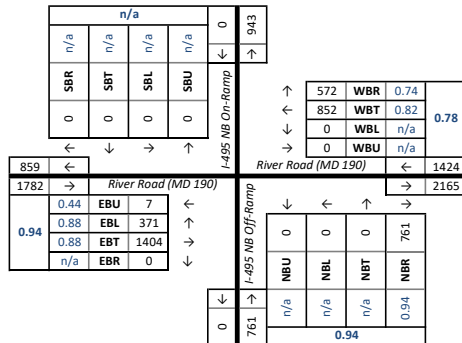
n/a

n/a n/a n/a n/a

SBR SBT SBL SBU

0 0 0 0

← ↓ → ↑

0 ↓

943 ↑

I-495 NB On-Ramp

↑ 572 WBR 0.74
← 852 WBT 0.82
↓ 0 WBL n/a
→ 0 WBU n/a

0.78

River Road (MD 190)

859 ←
1782 → River Road (MD 190)

← 1424
→ 2165

| | 0.44 | EBU | 7 | ← |
|---|---|---|---|---|
| 0.94 | 0.88 | EBL | 371 | ↑ |
| | 0.88 | EBT | 1404 | → |
| | n/a | EBR | 0 | ↓ |

I-495 NB Off-Ramp

↓ ← ↑ →

0 0 0 761

NBU NBL NBT NBR

n/a n/a n/a 0.94

0.94

↓ 0
↑ 761